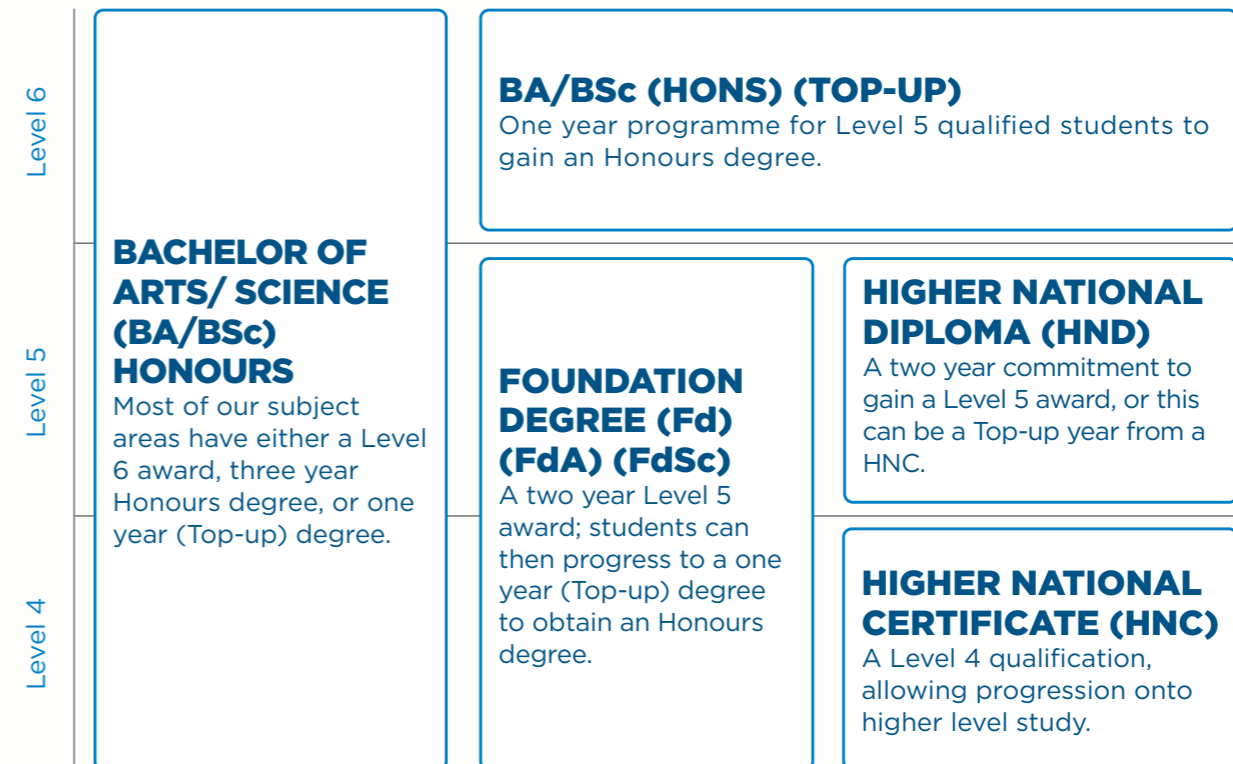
Level 6

Level 5

Level 4

BACHELOR OF ARTS/ SCIENCE (BA/BSc) HONOURS
Most of our subject areas have either a Level 6 award, three year Honours degree, or one year (Top-up) degree.

BA/BSc (HONS) (TOP-UP)
One year programme for Level 5 qualified students to gain an Honours degree.

FOUNDATION DEGREE (Fd) (FdA) (FdSc)
A two year Level 5 award; students can then progress to a one year (Top-up) degree to obtain an Honours degree.

HIGHER NATIONAL DIPLOMA (HND)
A two year commitment to gain a Level 5 award, or this can be a Top-up year from a HNC.

HIGHER NATIONAL CERTIFICATE (HNC)
A Level 4 qualification, allowing progression onto higher level study.